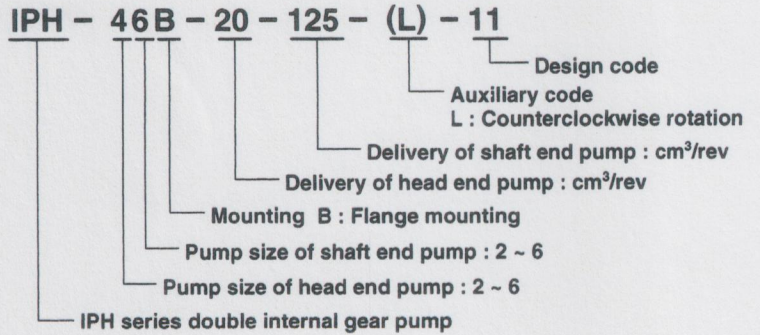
IPH - 46B - 20 - 125 - (L) - 11

Design code

Auxiliary code
L : Counterclockwise rotation

Delivery of shaft end pump : $cm^3$/rev

Delivery of head end pump : $cm^3$/rev

Mounting B : Flange mounting

Pump size of shaft end pump : 2 ~ 6

Pump size of head end pump : 2 ~ 6

IPH series double internal gear pump